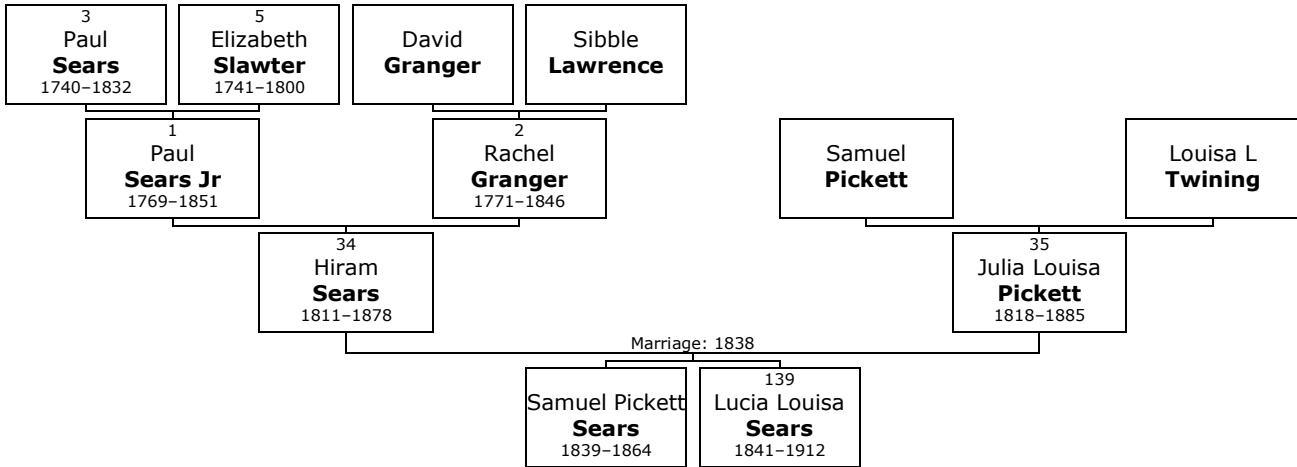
3
Paul
**Sears**
1740–1832

5
Elizabeth
**Slawter**
1741–1800

David
**Granger**

Sibble
**Lawrence**

1
Paul
**Sears Jr**
1769–1851

2
Rachel
**Granger**
1771–1846

Samuel
**Pickett**

Louisa L
**Twining**

34
Hiram
**Sears**
1811–1878

35
Julia Louisa
**Pickett**
1818–1885

Marriage: 1838

Samuel Pickett
**Sears**
1839–1864

139
Lucia Louisa
**Sears**
1841–1912